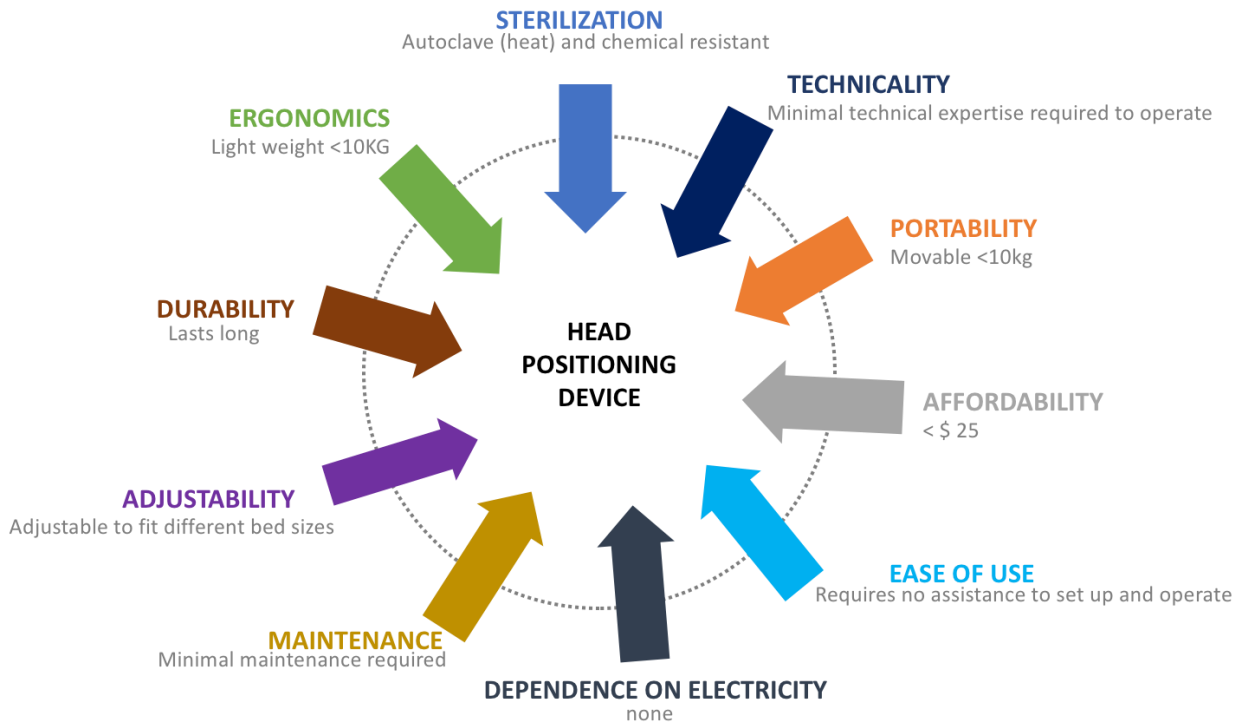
STERILIZATION
Autoclave (heat) and chemical resistant

TECHNICALITY
Minimal technical expertise required to operate

ERGONOMICS
Light weight <10KG

PORTABILITY
Movable <10kg

DURABILITY
Lasts long

HEAD POSITIONING DEVICE

AFFORDABILITY
< $ 25

ADJUSTABILITY
Adjustable to fit different bed sizes

EASE OF USE
Requires no assistance to set up and operate

MAINTENANCE
Minimal maintenance required

DEPENDENCE ON ELECTRICITY
none